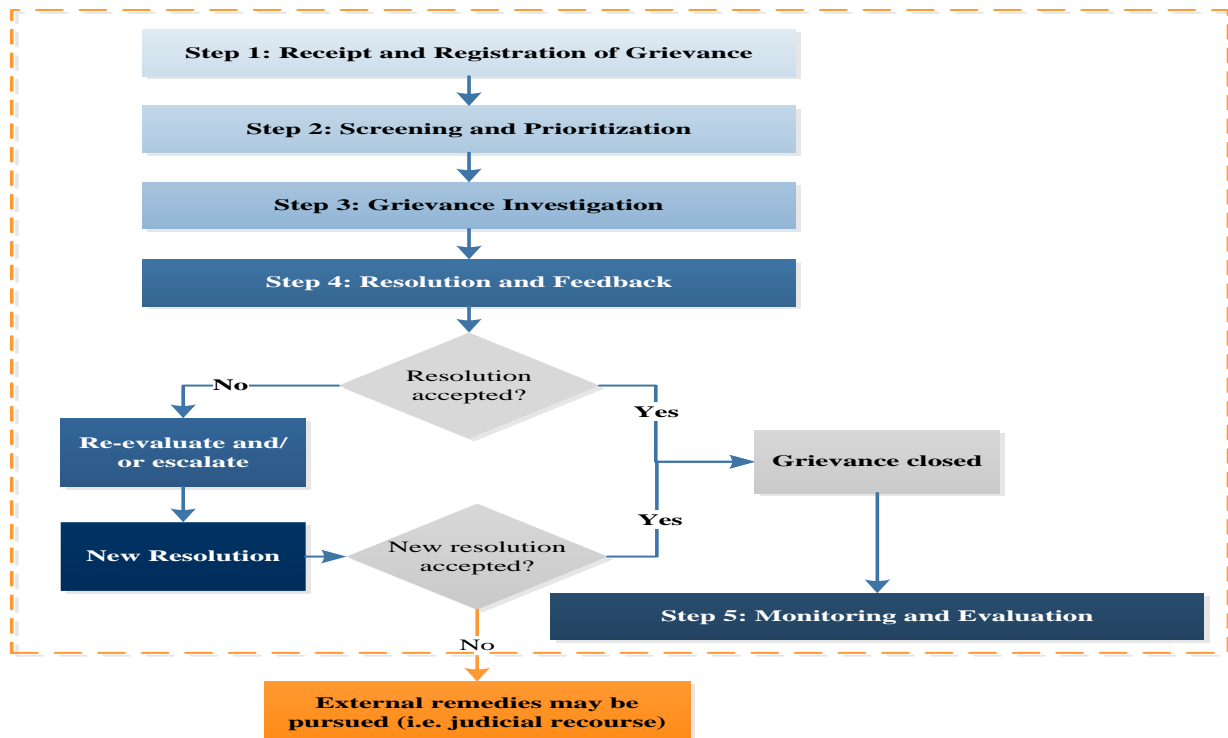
Step 1: Receipt and Registration of Grievance

Step 2: Screening and Prioritization

Step 3: Grievance Investigation

Step 4: Resolution and Feedback

Resolution accepted?

No

Yes

Re-evaluate and/ or escalate

Grievance closed

New Resolution

Yes

New resolution accepted?

Step 5: Monitoring and Evaluation

No

External remedies may be pursued (i.e. judicial recourse)